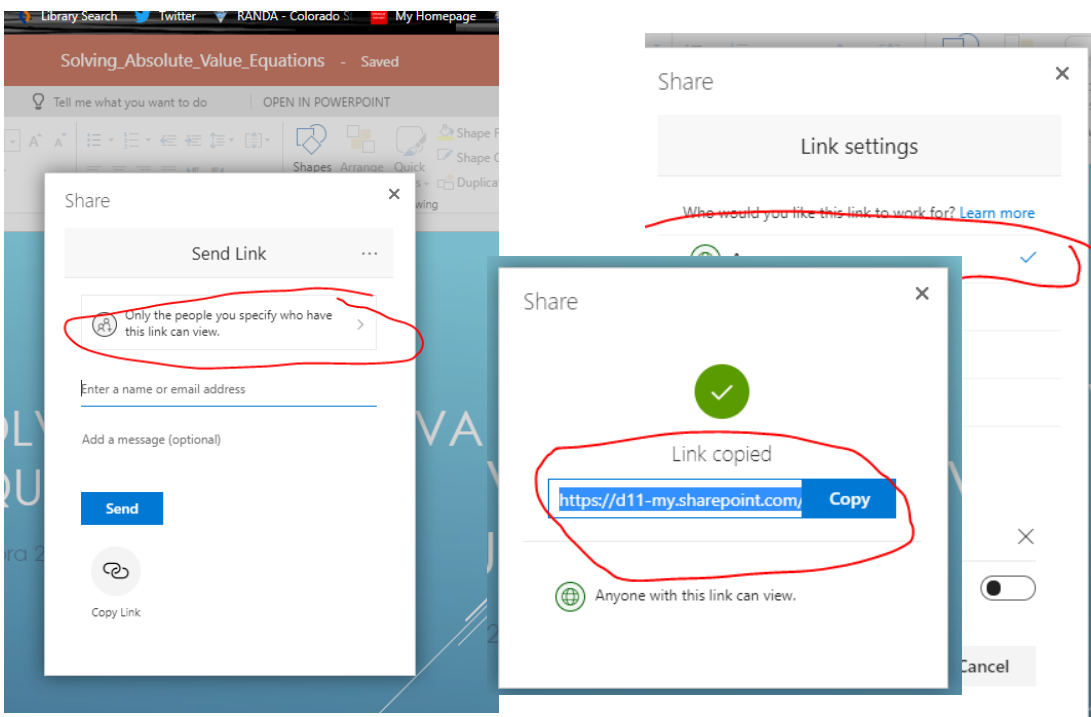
Library Search Twitter RANDA - Colorado St My Homepage

Solving_Absolute_Value_Equations - Saved

Tell me what you want to do OPEN IN POWERPOINT

Shapes Arrange Quick

Shape F
Shape C
Duplicat

wing

Share

Send Link ···

Only the people you specify who have this link can view.

Enter a name or email address

Add a message (optional)

Send

Copy Link

OLV VA
QU
bra 2

Share

Link settings

Who would you like this link to work for? Learn more

Share

Link copied

https://d11-my.sharepoint.com/ Copy

Anyone with this link can view.

Cancel